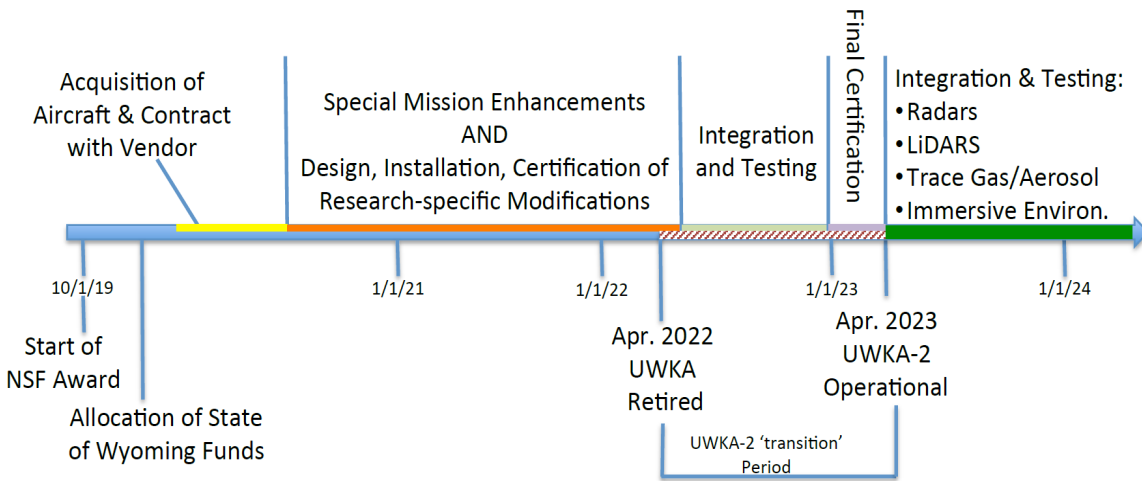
Acquisition of Aircraft & Contract with Vendor

Special Mission Enhancements AND Design, Installation, Certification of Research-specific Modifications

Integration and Testing

Final Certification

Integration & Testing:
•Radars
•LiDARS
•Trace Gas/Aerosol
•Immersive Environ.

10/1/19

1/1/21

1/1/22

1/1/23

1/1/24

Start of NSF Award

Allocation of State of Wyoming Funds

Apr. 2022 UWKA Retired

Apr. 2023 UWKA-2 Operational

UWKA-2 'transition' Period